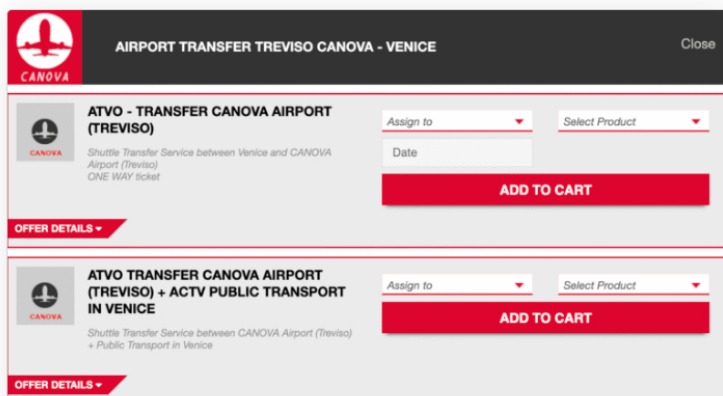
CANOVA

AIRPORT TRANSFER TREVISO CANOVA - VENICE

Close

CANOVA

ATVO - TRANSFER CANOVA AIRPORT (TREVISO)

Shuttle Transfer Service between Venice and CANOVA Airport (Treviso)
ONE WAY ticket

Assign to

Select Product

Date

ADD TO CART

OFFER DETAILS

CANOVA

ATVO TRANSFER CANOVA AIRPORT (TREVISO) + ACTV PUBLIC TRANSPORT IN VENICE

Shuttle Transfer Service between CANOVA Airport (Treviso) + Public Transport in Venice

Assign to

Select Product

ADD TO CART

OFFER DETAILS